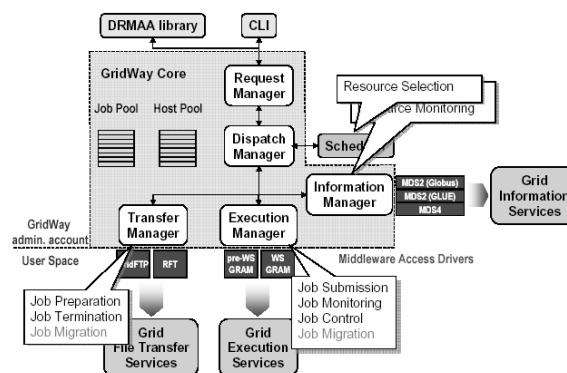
DRMAA library

CLI

GridWay Core

Request Manager

Job Pool

Host Pool

Dispatch Manager

Resource Selection

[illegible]rce Monitoring

Sched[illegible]

Information Manager

MDS2 (Globus)

MDS2 (GLUE)

MDS4

Grid Information Services

GridWay admin. account

User Space

Transfer Manager

Execution Manager

Middleware Access Drivers

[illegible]idFTP

RFT

pre-WS GRAM

WS GRAM

Job Preparation
Job Termination
Job Migration

Job Submission
Job Monitoring
Job Control
Job Migration

Grid File Transfer Services

Grid Execution Services